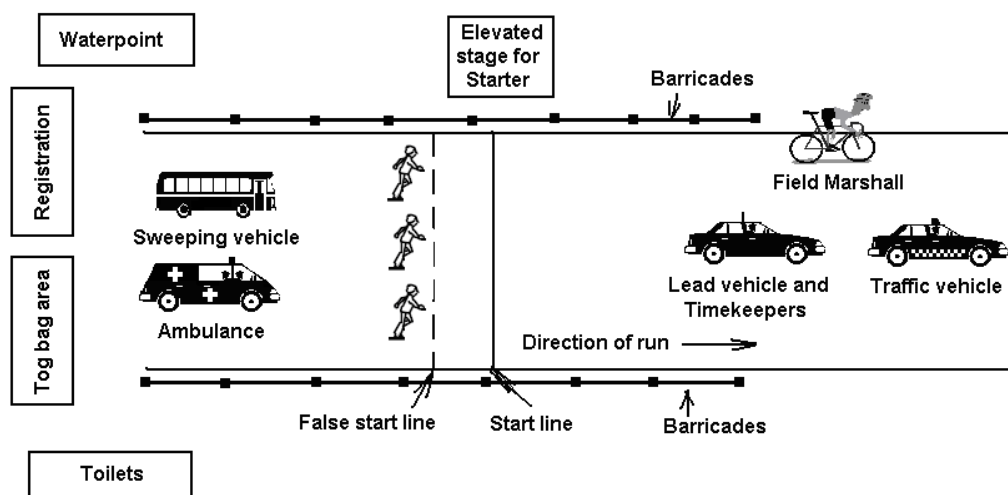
Waterpoint

Elevated stage for Starter

Barricades

Registration

Field Marshall

Sweeping vehicle

Tog bag area

Lead vehicle and Timekeepers

Traffic vehicle

Ambulance

Direction of run

False start line

Start line

Barricades

Toilets